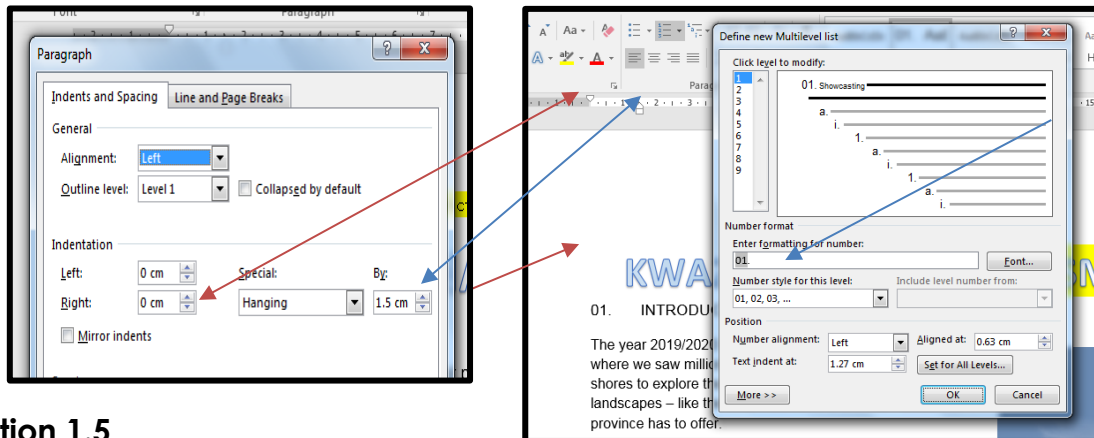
Font Paragraph

Paragraph

?

Indents and Spacing

Line and Page Breaks

General

Alignment: Left

Outline level: Level 1

Collapsed by default

Indentation

Left: 0 cm

Right: 0 cm

Special:

Hanging

By:

1.5 cm

Mirror indents

tion 1.5

Aa

Parag

Define new Multilevel list

?

Click level to modify:

1
2
3
4
5
6
7
8
9

01. Showcasting

a.

i.

1.

a.

i.

1.

a.

i.

Number format

Enter formatting for number:

01.

Font...

Number style for this level:

01, 02, 03, ...

Include level number from:

Position

Number alignment: Left

Aligned at: 0.63 cm

Text indent at: 1.27 cm

Set for All Levels...

More >>

OK

Cancel

KWA

01. INTRODU

The year 2019/2020 where we saw millio shores to explore th landscapes – like th province has to offer.